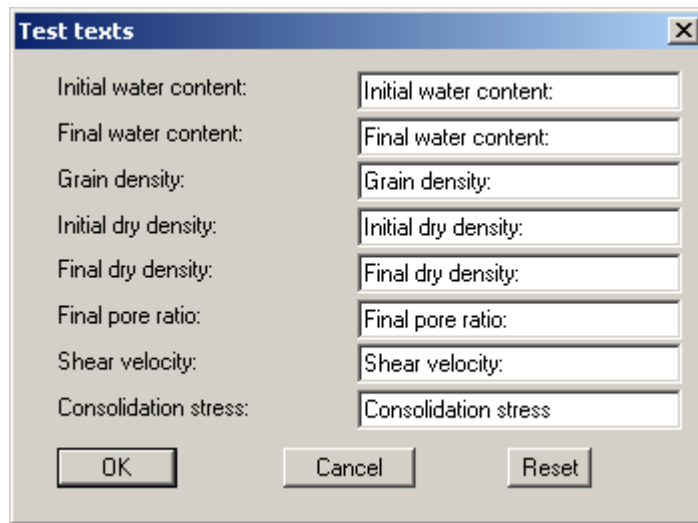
Test texts

| | |
|---|---|
| Initial water content: | Initial water content: |
| Final water content: | Final water content: |
| Grain density: | Grain density: |
| Initial dry density: | Initial dry density: |
| Final dry density: | Final dry density: |
| Final pore ratio: | Final pore ratio: |
| Shear velocity: | Shear velocity: |
| Consolidation stress: | Consolidation stress |

OK Cancel Reset